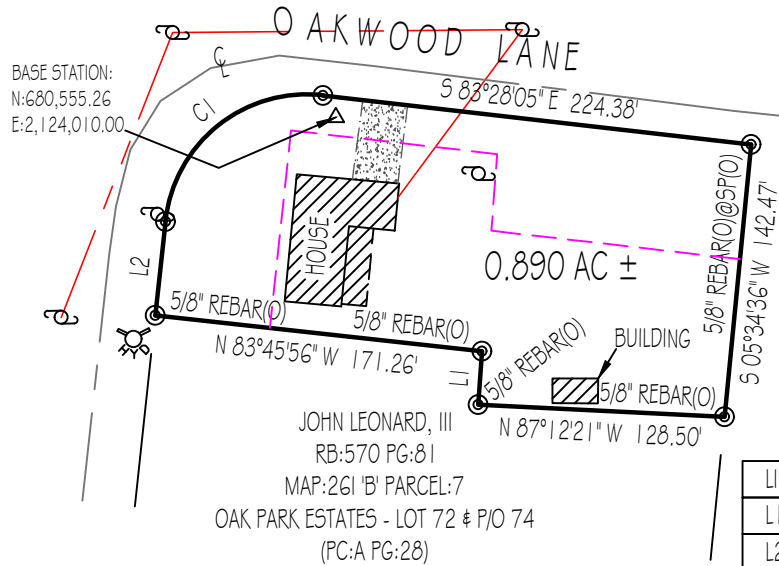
OAKWOOD LANE

C
L

BASE STATION:
N:680,555.26
E:2,124,010.00

C1

S 83°28'05" E 224.38'

HOUSE

0.890 AC ±

5/8" REBAR(O)@SP(O)

S 05°34'36" W 142.47'

L2

5/8" REBAR(O)

5/8" REBAR(O)

N 83°45'56" W 171.26'

L1

5/8" REBAR(O)

BUILDING

5/8" REBAR(O)

N 87°12'21" W 128.50'

JOHN LEONARD, III
RB:570 PG:81
MAP:261 'B' PARCEL:7
OAK PARK ESTATES - LOT 72 & P/O 74
(PC:A PG:28)

| L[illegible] |
|---|
| L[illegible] |
| L2 |